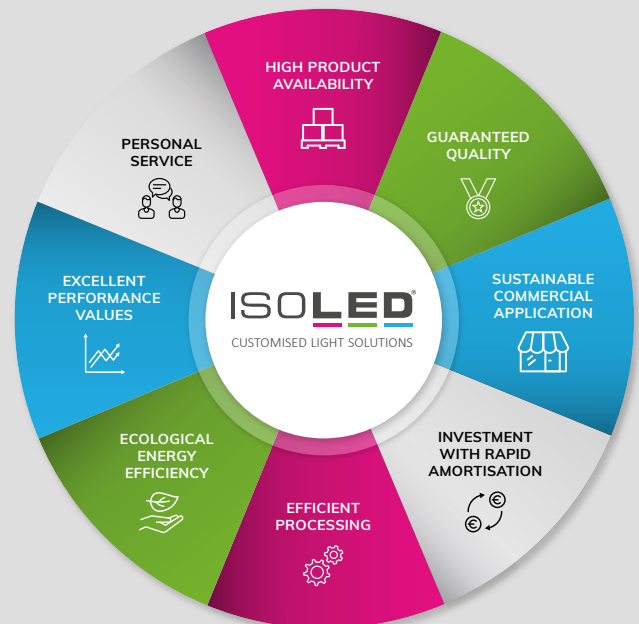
HIGH PRODUCT AVAILABILITY

GUARANTEED QUALITY

SUSTAINABLE COMMERCIAL APPLICATION

INVESTMENT WITH RAPID AMORTISATION

EFFICIENT PROCESSING

ECOLOGICAL ENERGY EFFICIENCY

EXCELLENT PERFORMANCE VALUES

PERSONAL SERVICE

ISOLED®
CUSTOMISED LIGHT SOLUTIONS